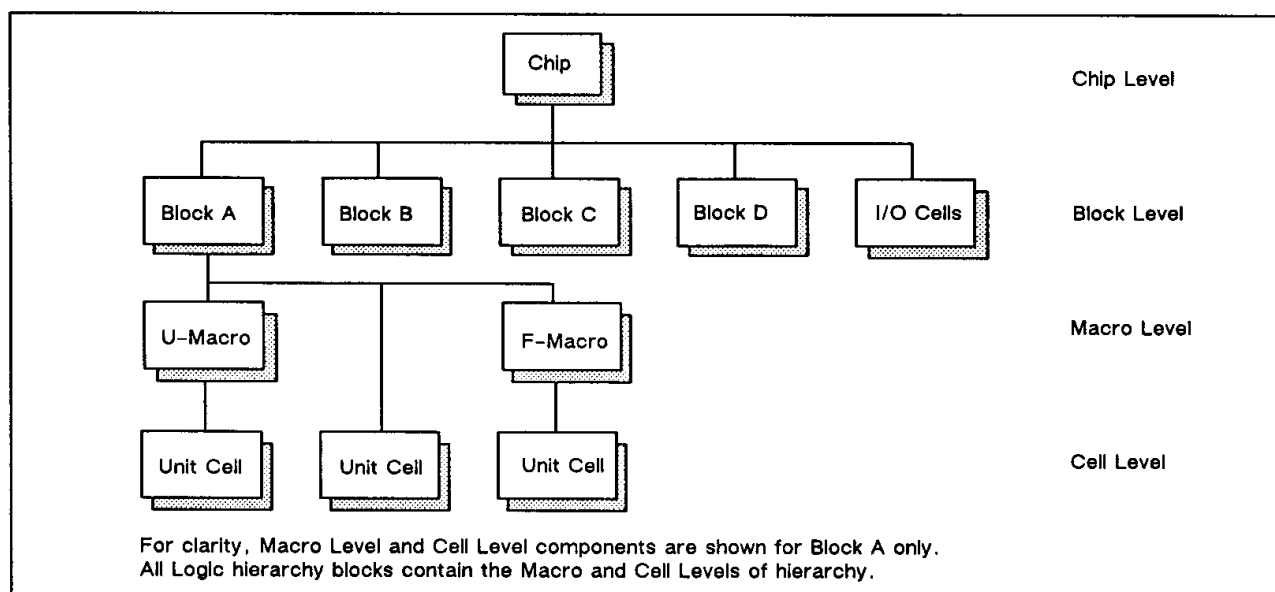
Chip

Chip Level

Block A

Block B

Block C

Block D

I/O Cells

Block Level

U-Macro

F-Macro

Macro Level

Unit Cell

Unit Cell

Unit Cell

Cell Level

For clarity, Macro Level and Cell Level components are shown for Block A only.
All Logic hierarchy blocks contain the Macro and Cell Levels of hierarchy.